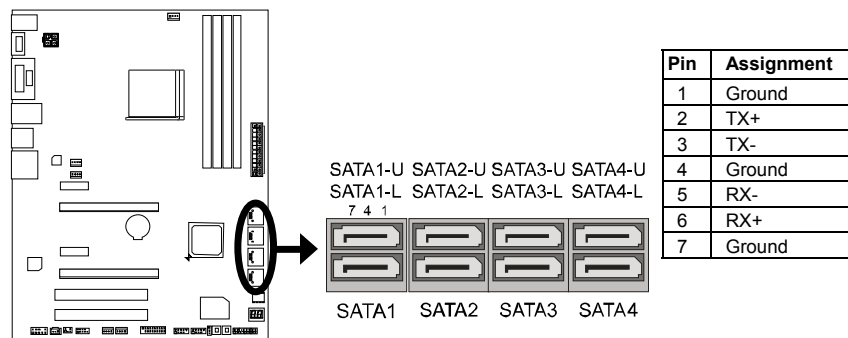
SATA1-U SATA2-U SATA3-U SATA4-U
SATA1-L SATA2-L SATA3-L SATA4-L
7 4 1

SATA1 SATA2 SATA3 SATA4

| Pin | Assignment |
|---|---|
| 1 | Ground |
| 2 | TX+ |
| 3 | TX- |
| 4 | Ground |
| 5 | RX- |
| 6 | RX+ |
| 7 | Ground |